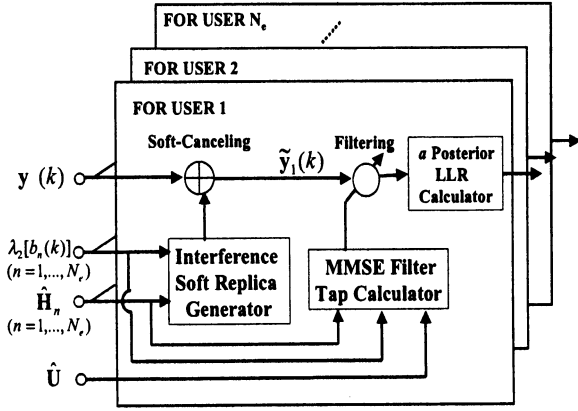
FOR USER $N_e$

FOR USER 2

FOR USER 1

Soft-Canceling

$\tilde{\mathbf{y}}_1(k)$

Filtering

a Posterior LLR Calculator

$\mathbf{y}\ (k)$

$\lambda_2[b_n(k)]$
$(n=1,\ldots,N_e)$

$\hat{\mathbf{H}}_n$
$(n=1,\ldots,N_e)$

Interference Soft Replica Generator

MMSE Filter Tap Calculator

$\hat{\mathbf{U}}$